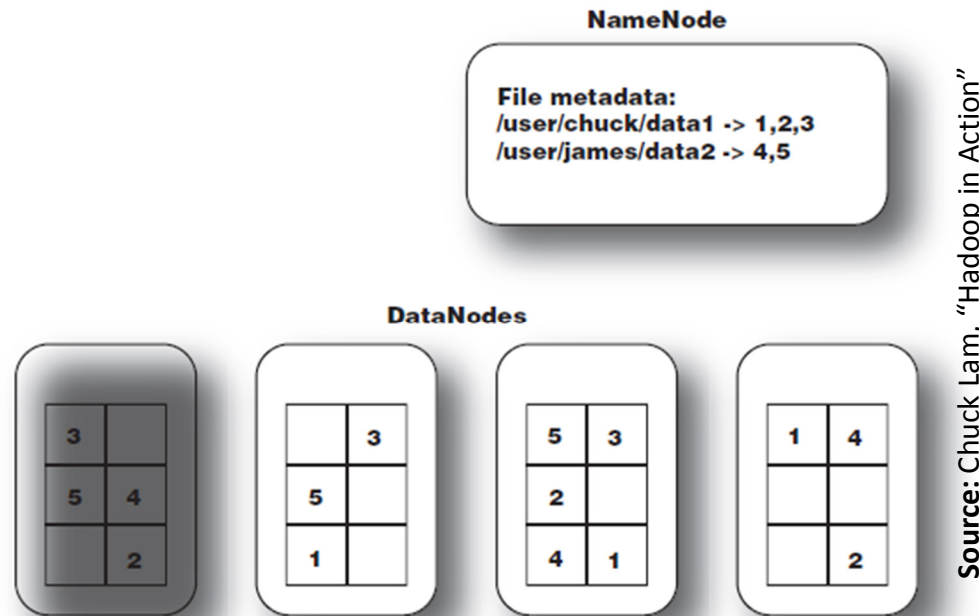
NameNode

File metadata:
/user/chuck/data1 -> 1,2,3
/user/james/data2 -> 4,5

DataNodes

| 3 | |
|---|---|
| 5 | 4 |
| | 2 |

| | 3 |
|---|---|
| 5 | |
| 1 | |

| 5 | 3 |
|---|---|
| 2 | |
| 4 | 1 |

| 1 | 4 |
|---|---|
| | |
| | 2 |

Source: Chuck Lam, "Hadoop in Action"